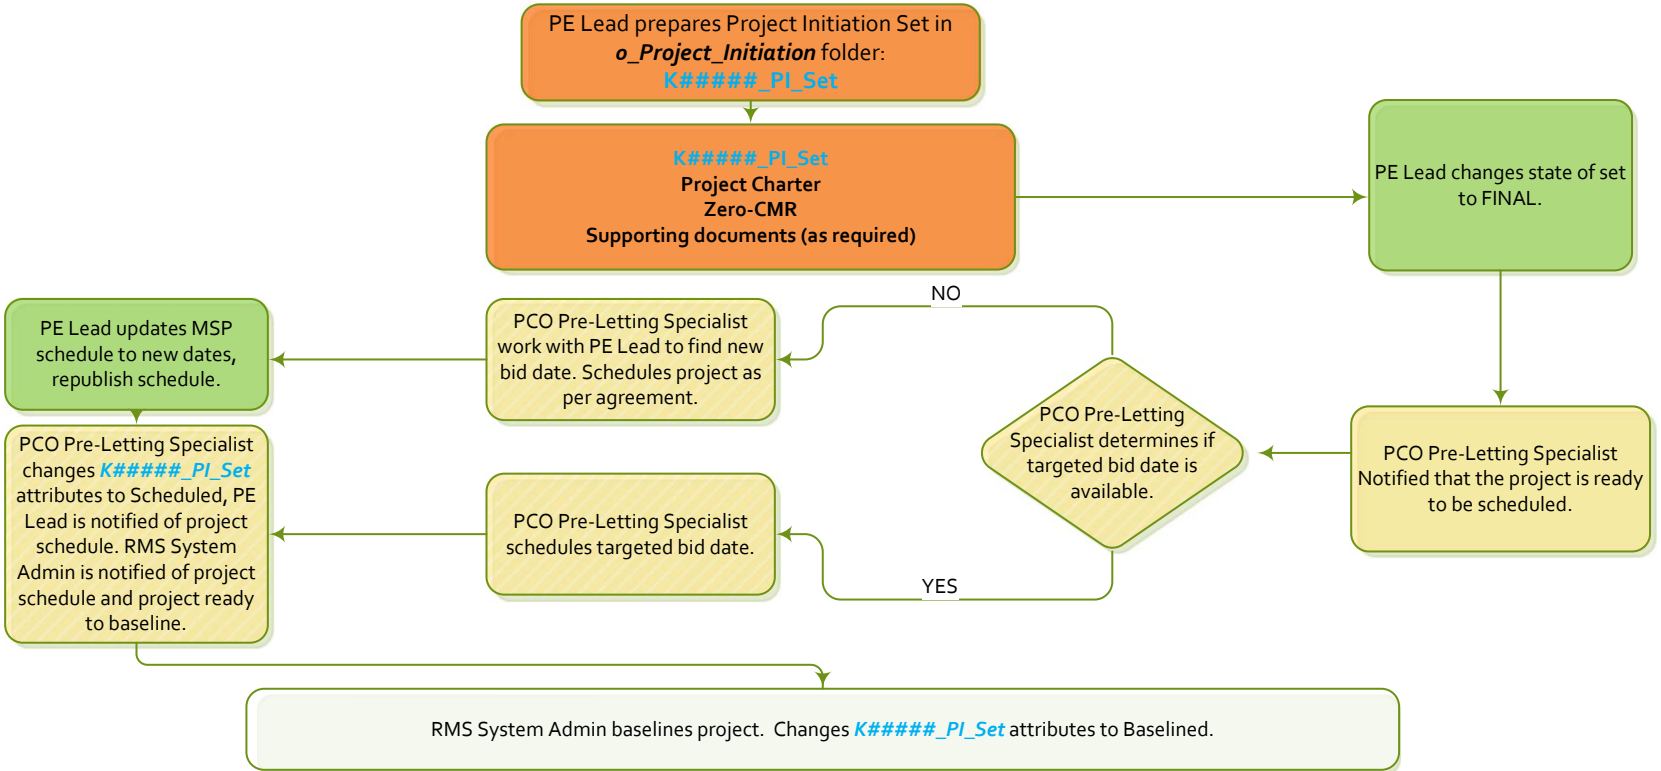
PE Lead prepares Project Initiation Set in *o_Project_Initiation* folder: K#####_PI_Set

K#####_PI_Set
Project Charter
Zero-CMR
Supporting documents (as required)

PE Lead changes state of set to FINAL.

PCO Pre-Letting Specialist Notified that the project is ready to be scheduled.

PCO Pre-Letting Specialist determines if targeted bid date is available.

NO

PCO Pre-Letting Specialist work with PE Lead to find new bid date. Schedules project as per agreement.

PE Lead updates MSP schedule to new dates, republish schedule.

YES

PCO Pre-Letting Specialist schedules targeted bid date.

PCO Pre-Letting Specialist changes *K#####_PI_Set* attributes to Scheduled, PE Lead is notified of project schedule. RMS System Admin is notified of project schedule and project ready to baseline.

RMS System Admin baselines project. Changes *K#####_PI_Set* attributes to Baselined.